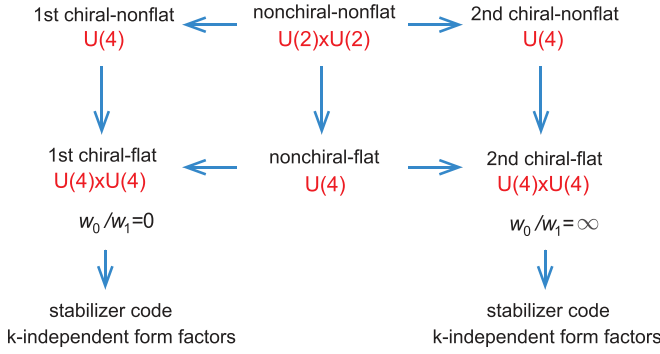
1st chiral-nonflat
U(4)

nonchiral-nonflat
U(2)xU(2)

2nd chiral-nonflat
U(4)

1st chiral-flat
U(4)xU(4)

nonchiral-flat
U(4)

2nd chiral-flat
U(4)xU(4)

$w_0/w_1=0$

$w_0/w_1=\infty$

stabilizer code
k-independent form factors

stabilizer code
k-independent form factors